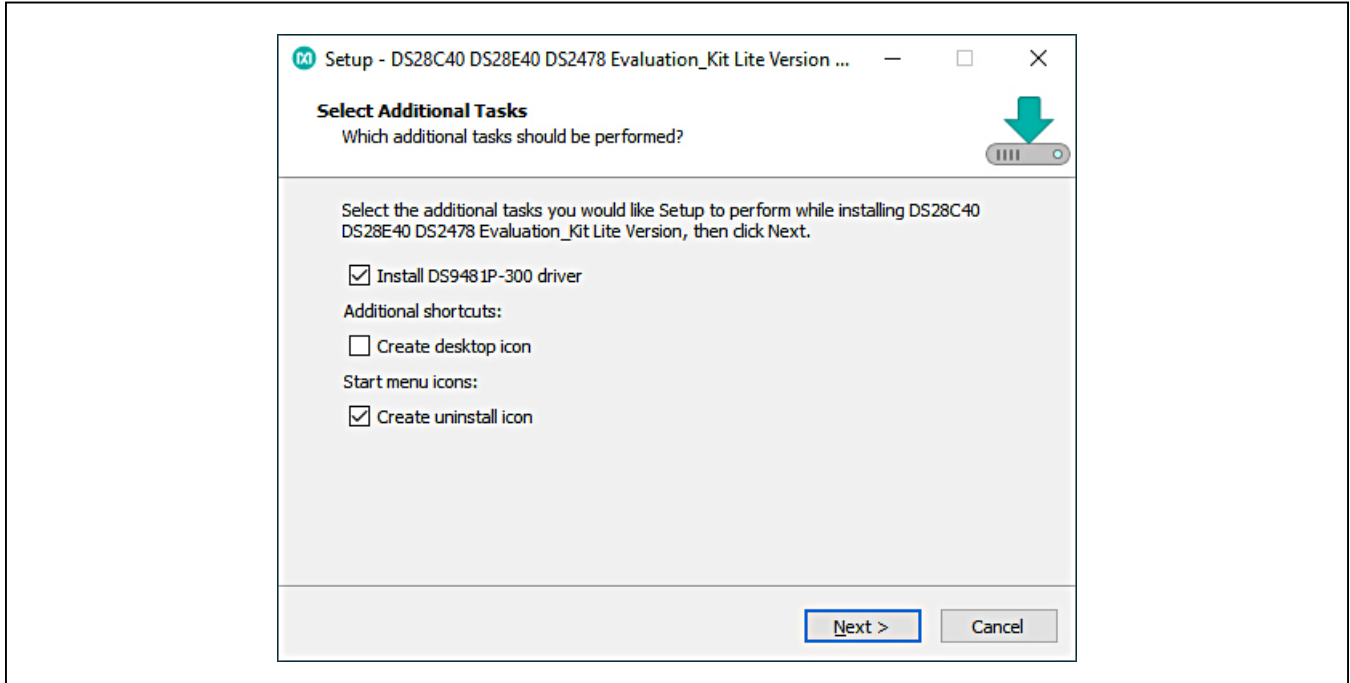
Setup - DS28C40 DS28E40 DS2478 Evaluation_Kit Lite Version ...

Select Additional Tasks
Which additional tasks should be performed?

Select the additional tasks you would like Setup to perform while installing DS28C40 DS28E40 DS2478 Evaluation_Kit Lite Version, then click Next.

☑ Install DS9481P-300 driver

Additional shortcuts:

☐ Create desktop icon

Start menu icons:

☑ Create uninstall icon

Next >
Cancel